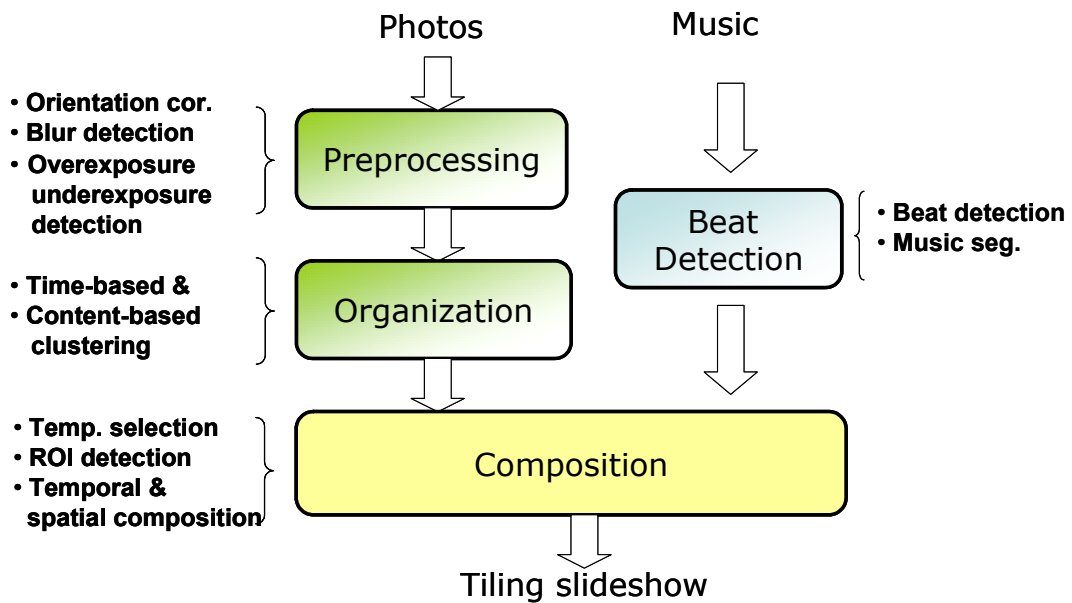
Photos

Music

• Orientation cor.
• Blur detection
• Overexposure underexposure detection

Preprocessing

Beat Detection

• Beat detection
• Music seg.

• Time-based &
• Content-based clustering

Organization

• Temp. selection
• ROI detection
• Temporal & spatial composition

Composition

Tiling slideshow